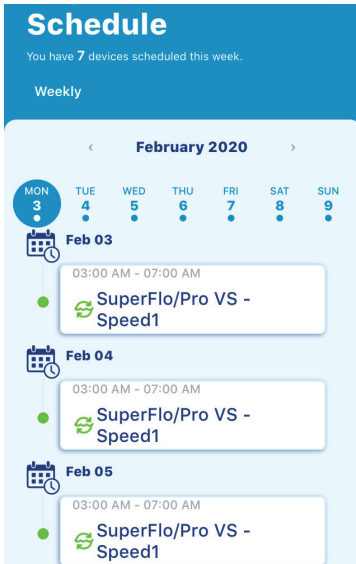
Schedule

You have 7 devices scheduled this week.

Weekly

‹ February 2020 ›

MON 3
TUE 4
WED 5
THU 6
FRI 7
SAT 8
SUN 9

Feb 03

03:00 AM - 07:00 AM
SuperFlo/Pro VS - Speed1

Feb 04

03:00 AM - 07:00 AM
SuperFlo/Pro VS - Speed1

Feb 05

03:00 AM - 07:00 AM
SuperFlo/Pro VS - Speed1